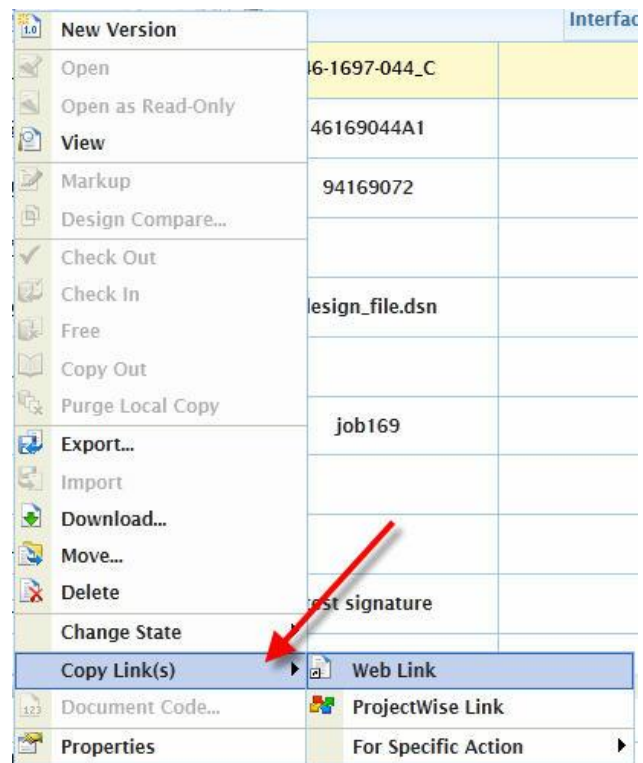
New Version
Open
Open as Read-Only
View
Markup
Design Compare...
Check Out
Check In
Free
Copy Out
Purge Local Copy
Export...
Import
Download...
Move...
Delete
Change State
Copy Link(s)
Document Code...
Properties

Interfac
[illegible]6-1697-044_C
46169044A1
94169072
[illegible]esign_file.dsn
job169
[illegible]st signature

Web Link
ProjectWise Link
For Specific Action